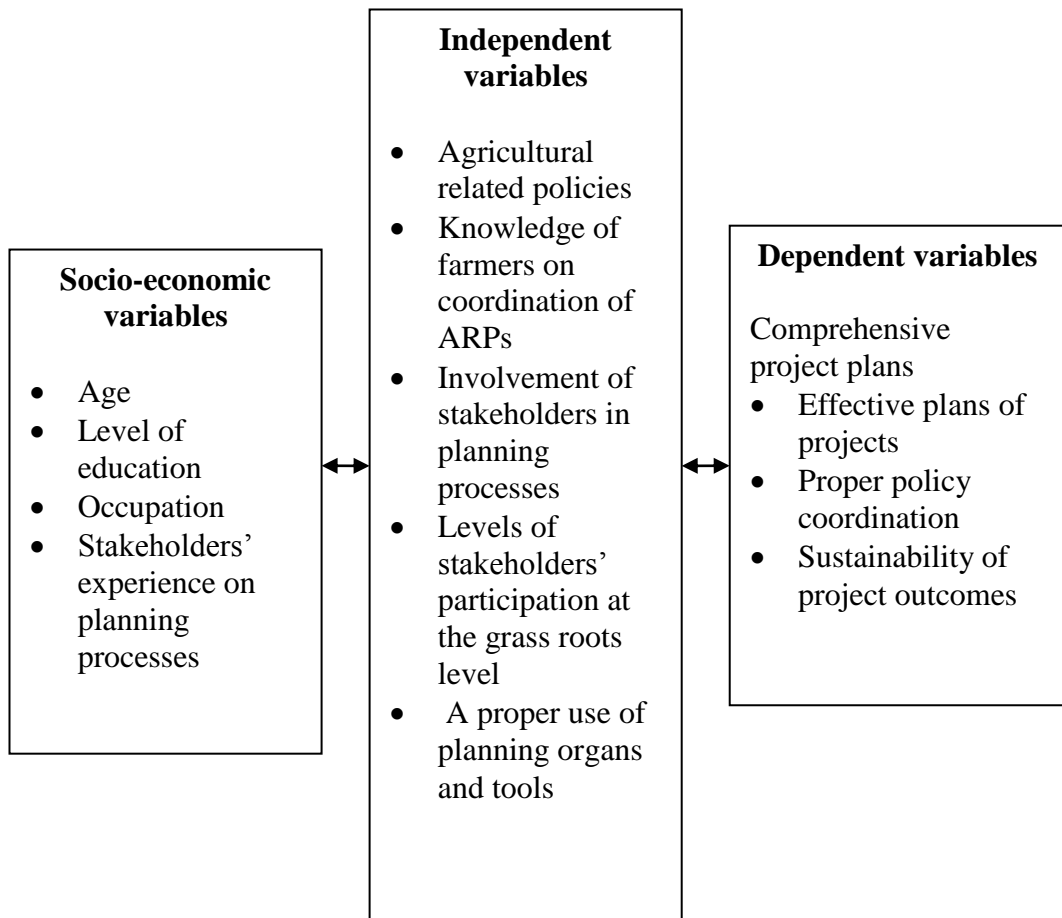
**Socio-economic variables**

- Age
- Level of education
- Occupation
- Stakeholders' experience on planning processes

**Independent variables**

- Agricultural related policies
- Knowledge of farmers on coordination of ARPs
- Involvement of stakeholders in planning processes
- Levels of stakeholders' participation at the grass roots level
- A proper use of planning organs and tools

**Dependent variables**

Comprehensive project plans

- Effective plans of projects
- Proper policy coordination
- Sustainability of project outcomes